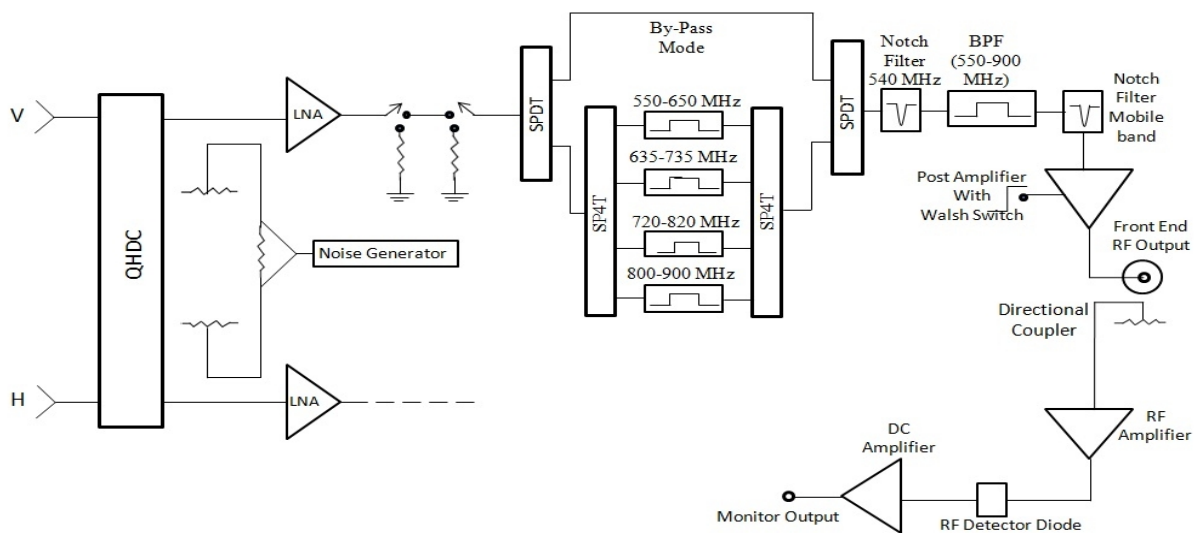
V

H

QHDC

LNA

LNA

Noise Generator

SPDT

By-Pass Mode

SP4T

550-650 MHz

635-735 MHz

720-820 MHz

800-900 MHz

SP4T

SPDT

Notch Filter 540 MHz

BPF (550-900 MHz)

Notch Filter Mobile band

Post Amplifier With Walsh Switch

Front End RF Output

Directional Coupler

RF Amplifier

DC Amplifier

Monitor Output

RF Detector Diode